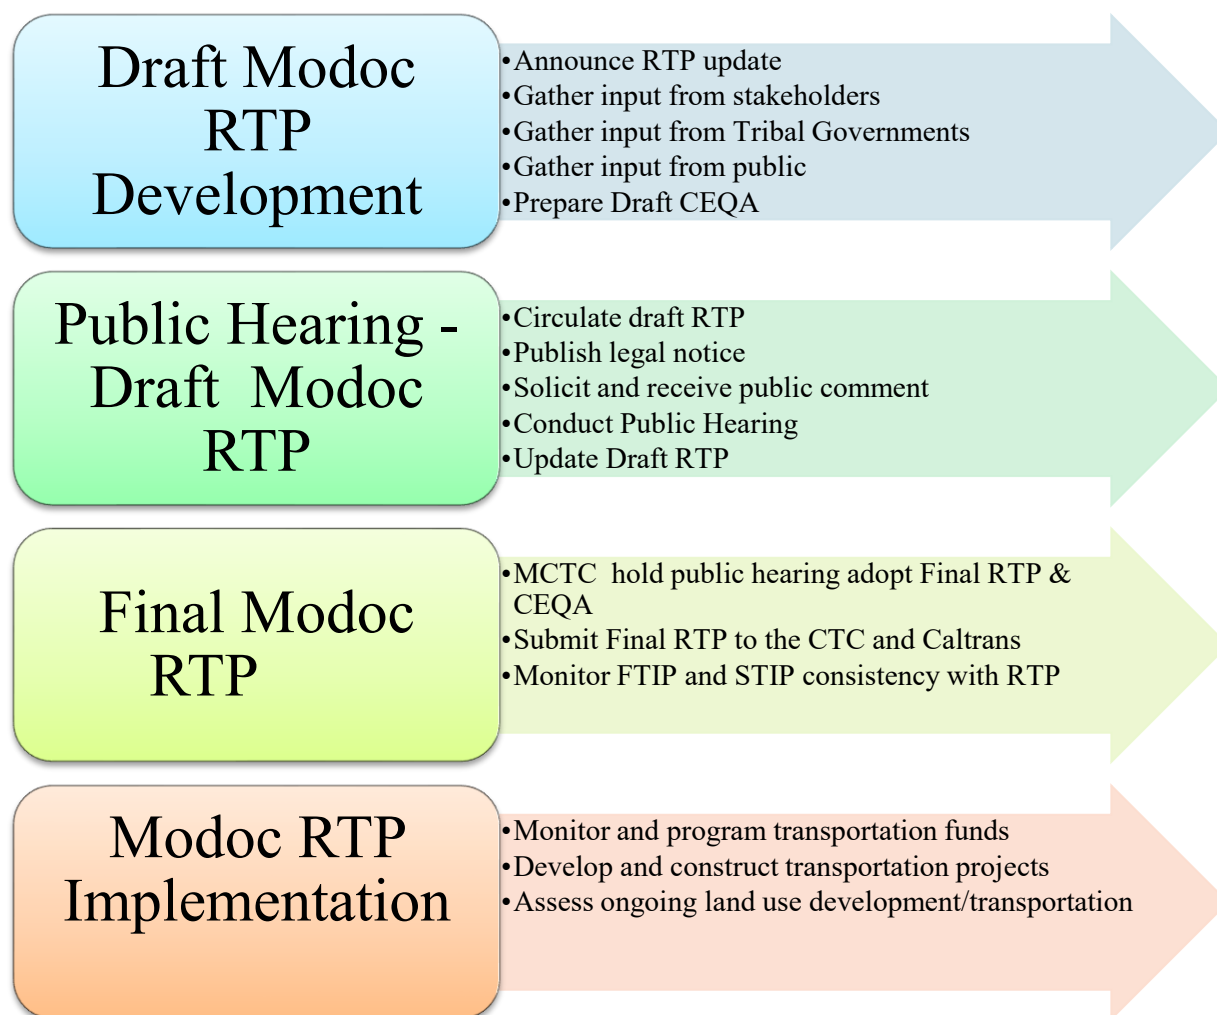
Draft Modoc RTP Development

•Announce RTP update
•Gather input from stakeholders
•Gather input from Tribal Governments
•Gather input from public
•Prepare Draft CEQA

Public Hearing - Draft Modoc RTP

•Circulate draft RTP
•Publish legal notice
•Solicit and receive public comment
•Conduct Public Hearing
•Update Draft RTP

Final Modoc RTP

•MCTC hold public hearing adopt Final RTP & CEQA
•Submit Final RTP to the CTC and Caltrans
•Monitor FTIP and STIP consistency with RTP

Modoc RTP Implementation

•Monitor and program transportation funds
•Develop and construct transportation projects
•Assess ongoing land use development/transportation